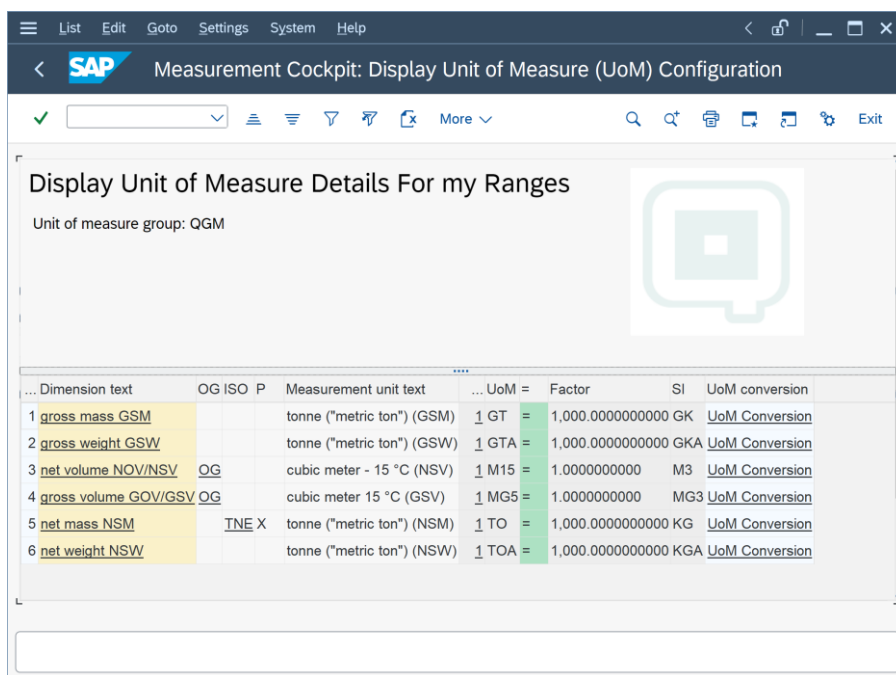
List Edit Goto Settings System Help

SAP Measurement Cockpit: Display Unit of Measure (UoM) Configuration

More Exit

Display Unit of Measure Details For my Ranges

Unit of measure group: QGM

| ... | Dimension text | OG | ISO | P | Measurement unit text | ... | UoM | = | Factor | SI | UoM conversion |
|---|---|---|---|---|---|---|---|---|---|---|---|
| 1 | gross mass GSM | | | | tonne ("metric ton") (GSM) | 1 | GT | = | 1,000.0000000000 | GK | UoM Conversion |
| 2 | gross weight GSW | | | | tonne ("metric ton") (GSW) | 1 | GTA | = | 1,000.0000000000 | GKA | UoM Conversion |
| 3 | net volume NOV/NSV | OG | | | cubic meter - 15 °C (NSV) | 1 | M15 | = | 1.0000000000 | M3 | UoM Conversion |
| 4 | gross volume GOV/GSV | OG | | | cubic meter 15 °C (GSV) | 1 | MG5 | = | 1.0000000000 | MG3 | UoM Conversion |
| 5 | net mass NSM | | TNE | X | tonne ("metric ton") (NSM) | 1 | TO | = | 1,000.0000000000 | KG | UoM Conversion |
| 6 | net weight NSW | | | | tonne ("metric ton") (NSW) | 1 | TOA | = | 1,000.0000000000 | KGA | UoM Conversion |